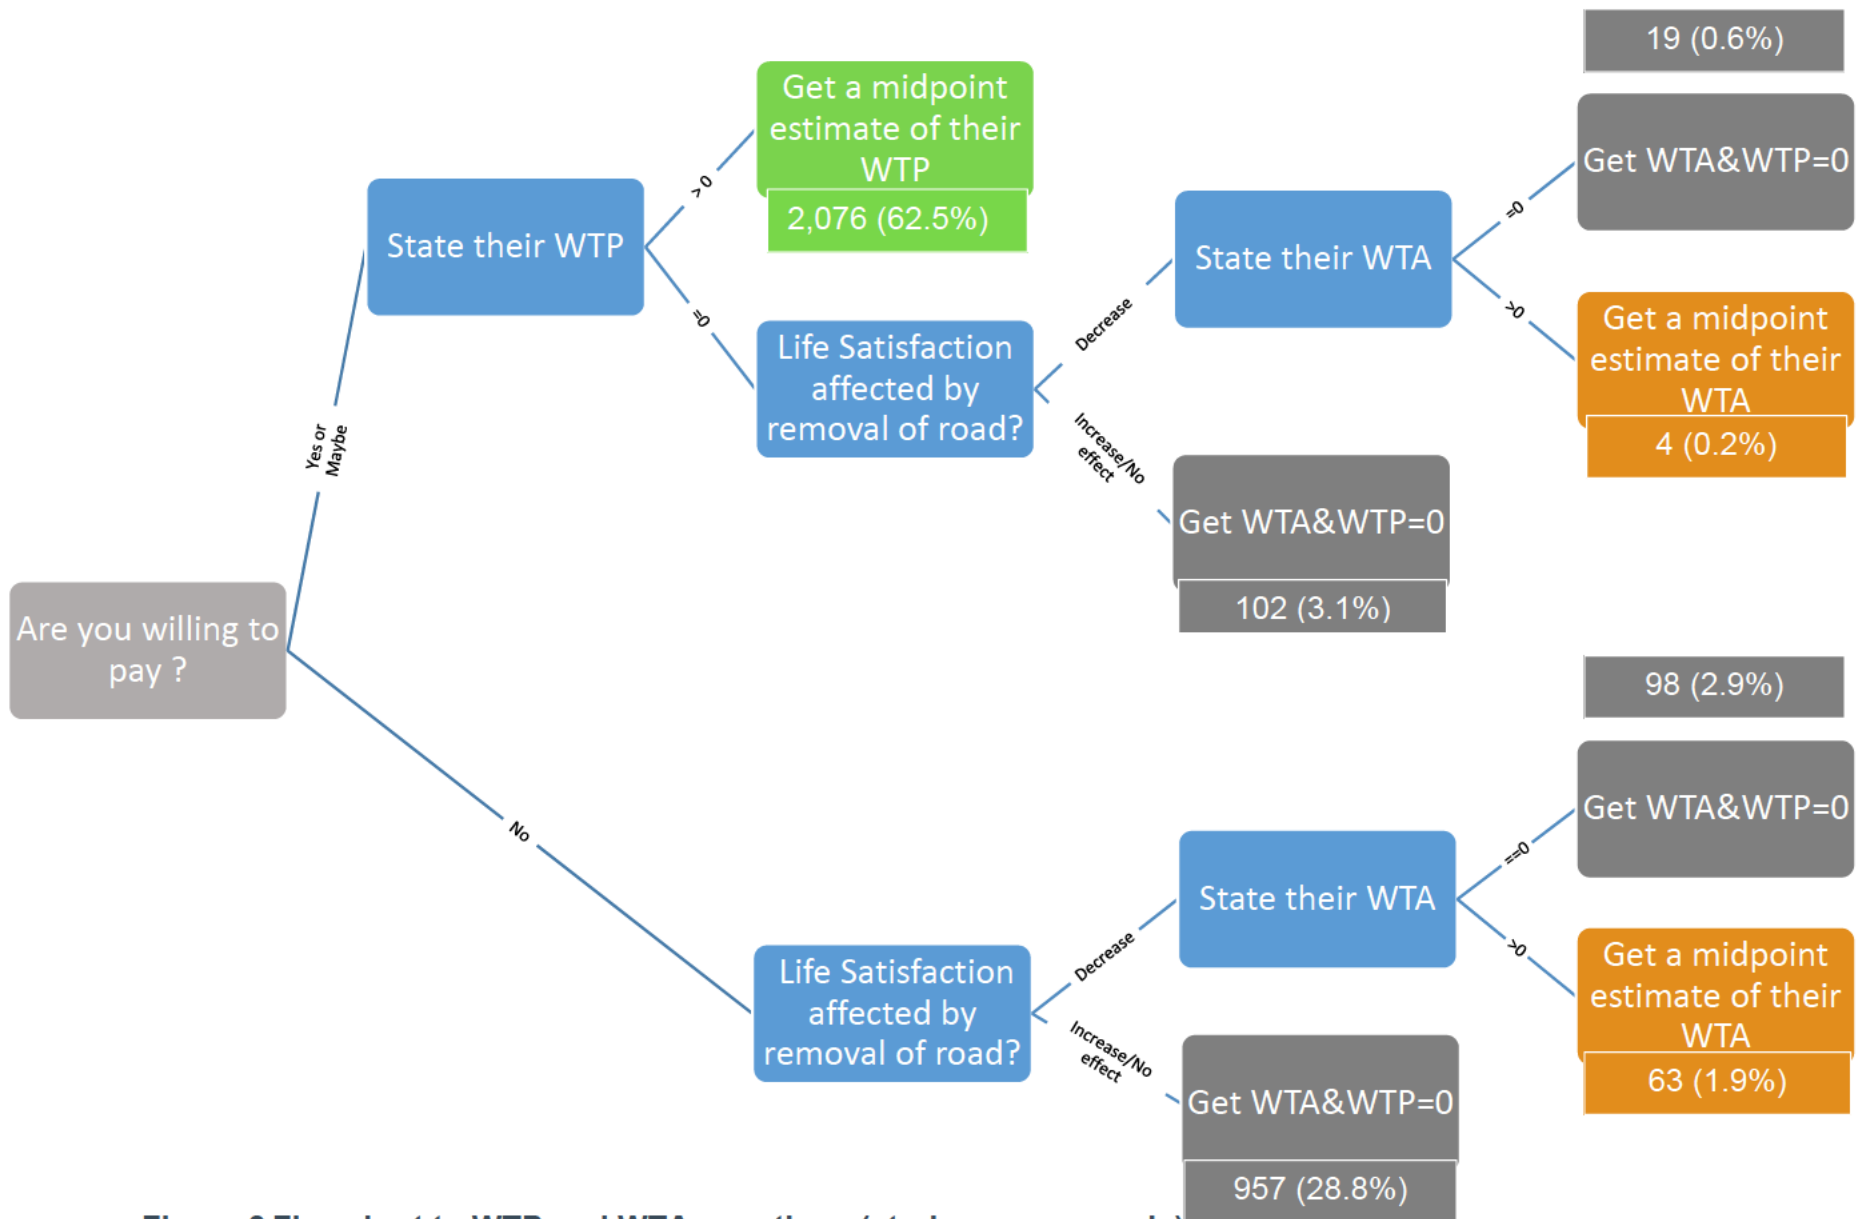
Are you willing to pay ?

Yes or Maybe

State their WTP

>0

Get a midpoint estimate of their WTP

2,076 (62.5%)

=0

Life Satisfaction affected by removal of road?

Decrease

State their WTA

=0

Get WTA&WTP=0

19 (0.6%)

>0

Get a midpoint estimate of their WTA

4 (0.2%)

Increase/No effect

Get WTA&WTP=0

102 (3.1%)

No

Life Satisfaction affected by removal of road?

Decrease

State their WTA

==0

Get WTA&WTP=0

98 (2.9%)

>0

Get a midpoint estimate of their WTA

63 (1.9%)

Increase/No effect

Get WTA&WTP=0

957 (28.8%)

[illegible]